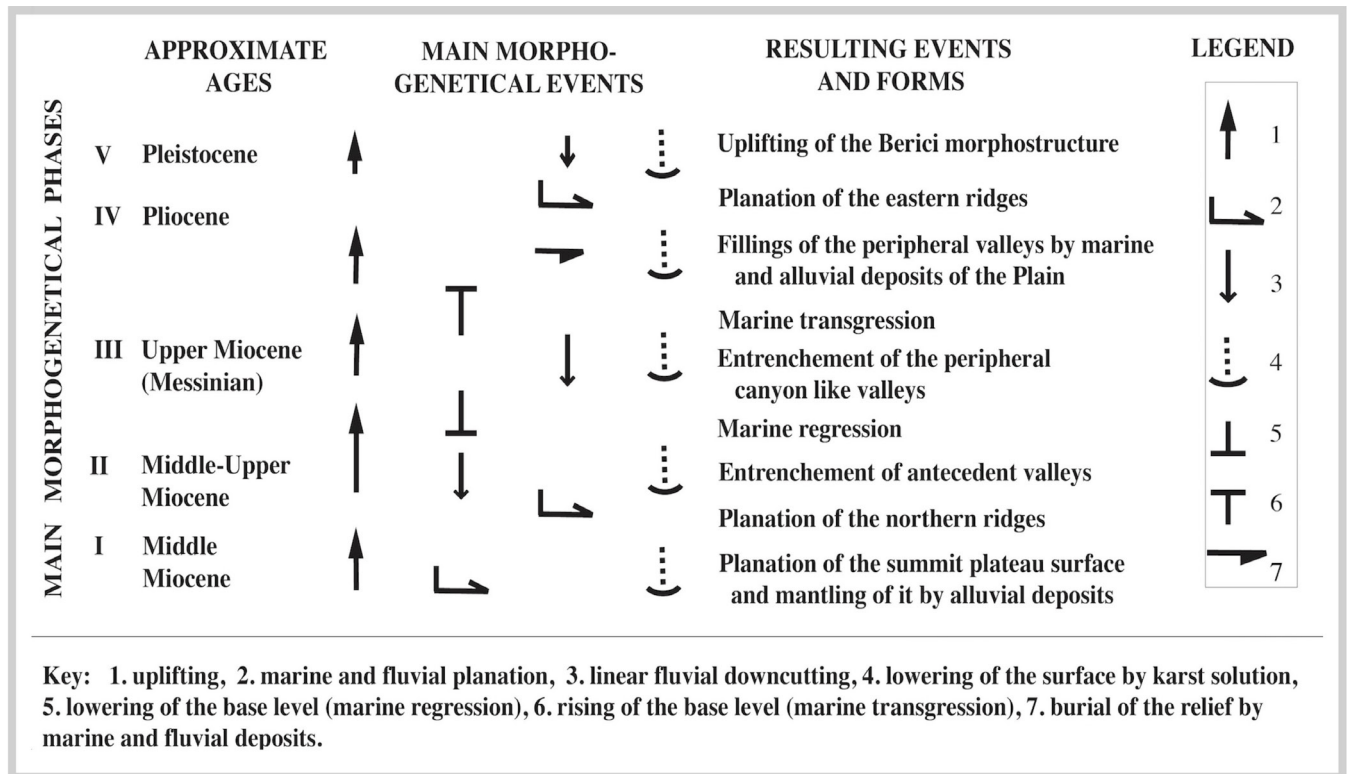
MAIN MORPHOGENETICAL PHASES

APPROXIMATE AGES

MAIN MORPHO-GENETICAL EVENTS

RESULTING EVENTS AND FORMS

LEGEND

V Pleistocene

Uplifting of the Berici morphostructure

Planation of the eastern ridges

IV Pliocene

Fillings of the peripheral valleys by marine and alluvial deposits of the Plain

Marine transgression

III Upper Miocene (Messinian)

Entrenchement of the peripheral canyon like valleys

Marine regression

II Middle-Upper Miocene

Entrenchement of antecedent valleys

Planation of the northern ridges

I Middle Miocene

Planation of the summit plateau surface and mantling of it by alluvial deposits

1
2
3
4
5
6
7

Key: 1. uplifting, 2. marine and fluvial planation, 3. linear fluvial downcutting, 4. lowering of the surface by karst solution, 5. lowering of the base level (marine regression), 6. rising of the base level (marine transgression), 7. burial of the relief by marine and fluvial deposits.